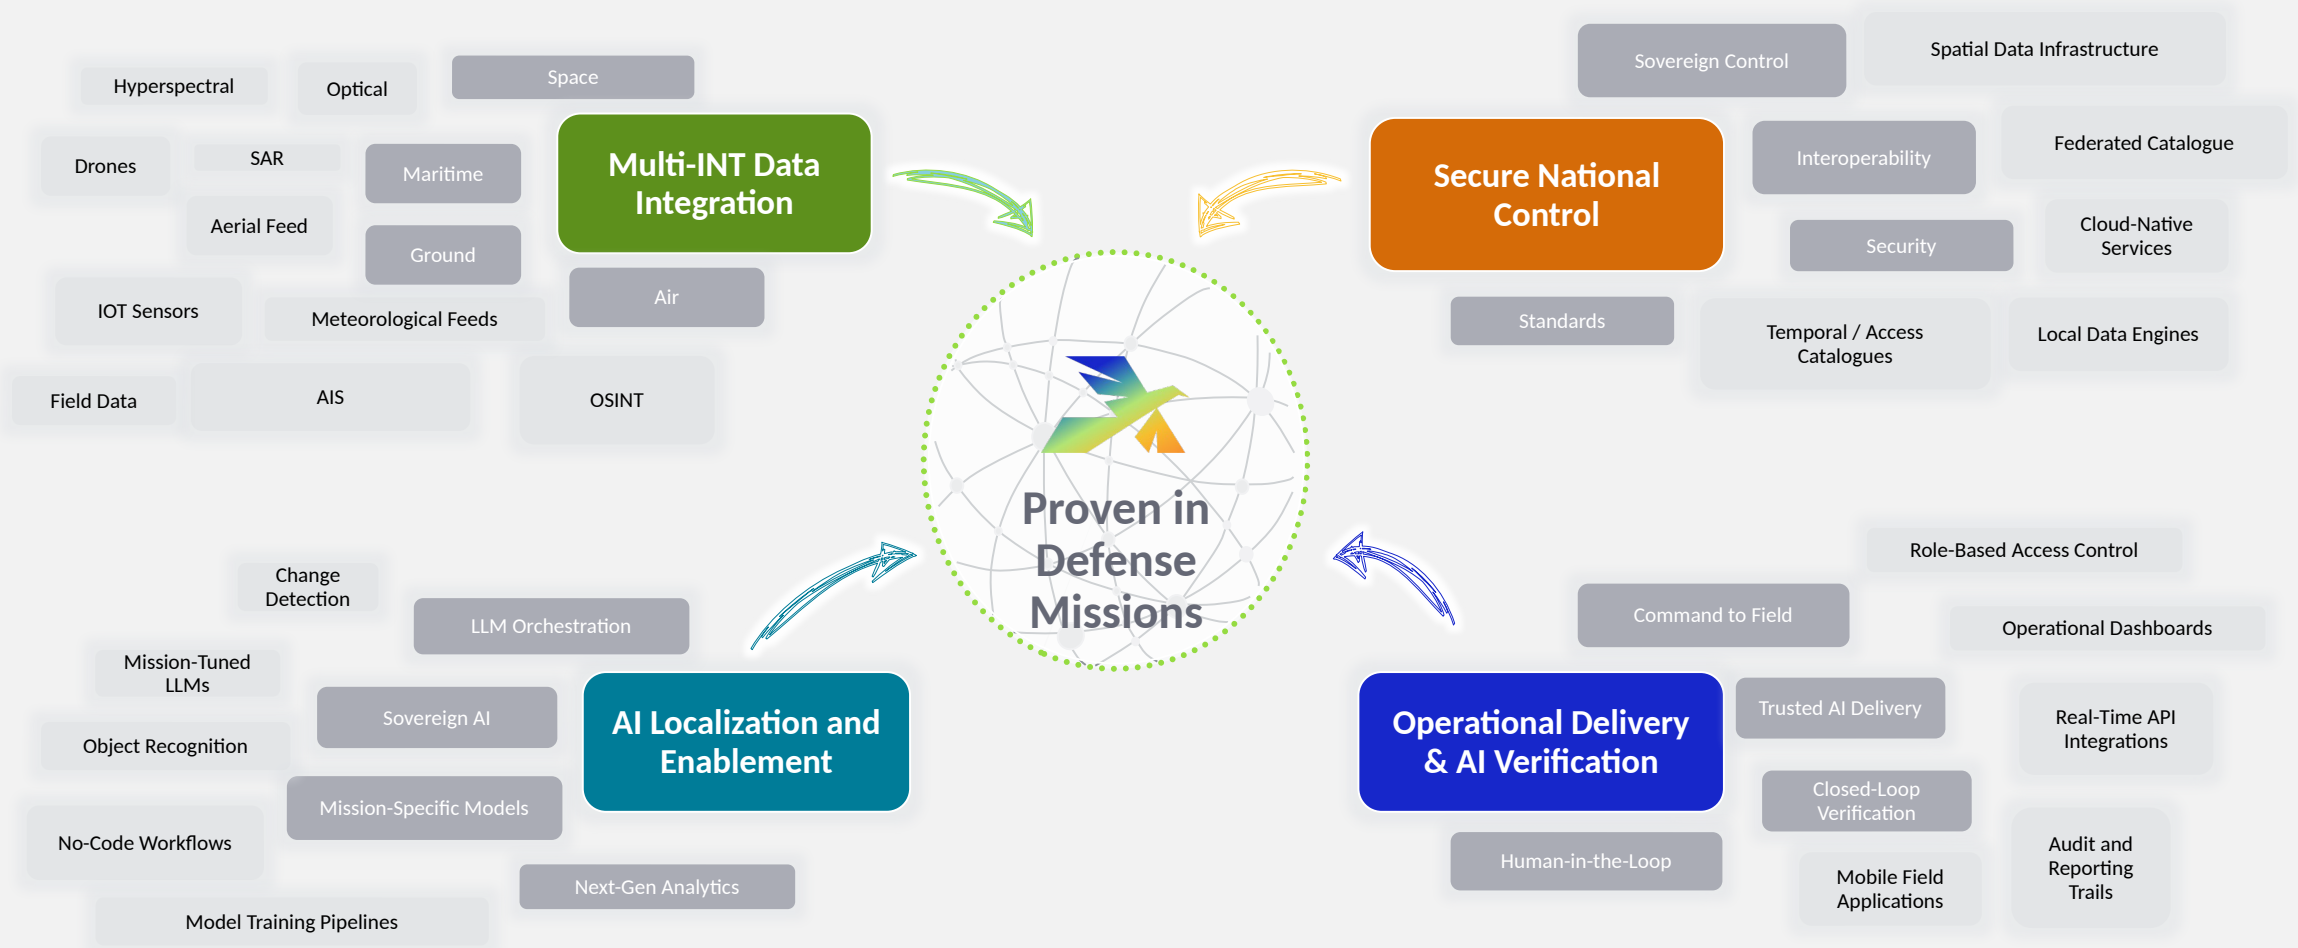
Hyperspectral

Optical

Space

Drones

SAR

Maritime

Multi-INT Data Integration

Aerial Feed

Ground

Air

IOT Sensors

Meteorological Feeds

Field Data

AIS

OSINT

Sovereign Control

Spatial Data Infrastructure

Secure National Control

Interoperability

Federated Catalogue

Security

Cloud-Native Services

Standards

Temporal / Access Catalogues

Local Data Engines

Proven in Defense Missions

Change Detection

LLM Orchestration

Mission-Tuned LLMs

Sovereign AI

AI Localization and Enablement

Object Recognition

Mission-Specific Models

No-Code Workflows

Next-Gen Analytics

Model Training Pipelines

Role-Based Access Control

Command to Field

Operational Dashboards

Operational Delivery & AI Verification

Trusted AI Delivery

Real-Time API Integrations

Closed-Loop Verification

Audit and Reporting Trails

Human-in-the-Loop

Mobile Field Applications